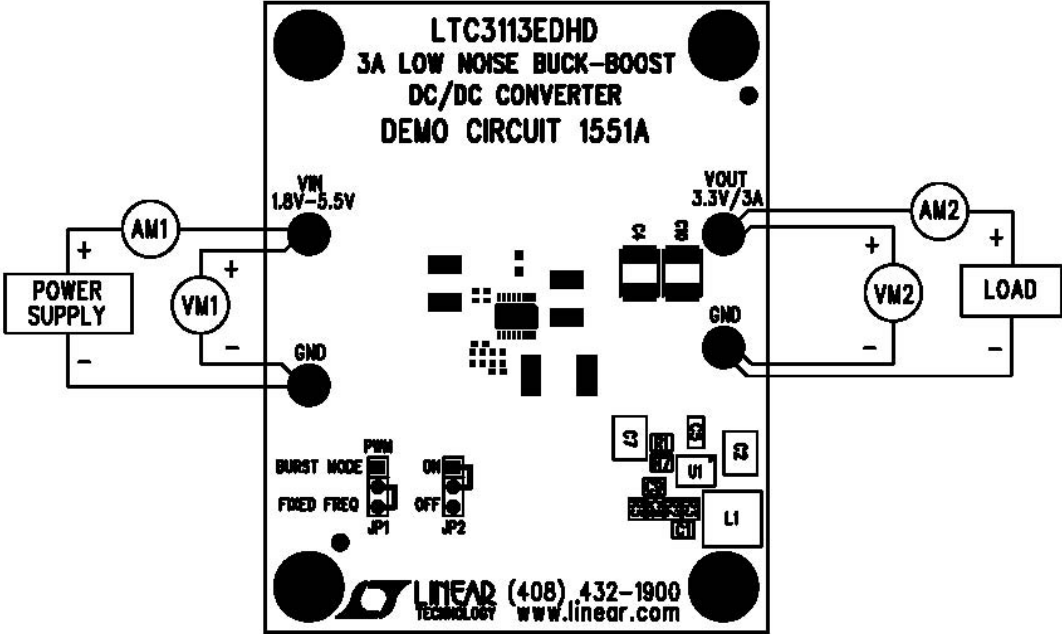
LTC3113EDHD
3A LOW NOISE BUCK-BOOST
DC/DC CONVERTER
DEMO CIRCUIT 1551A

VIN
1.8V-5.5V

AM1

+

POWER SUPPLY

–

VM1

+

–

GND

VOUT
3.3V/3A

AM2

+

VM2

–

+

LOAD

–

GND

BURST MODE

PWM

FIXED FREQ

JP1

ON

OFF

JP2

U1

L1

C1

LINEAR TECHNOLOGY (408) 432-1900
www.linear.com